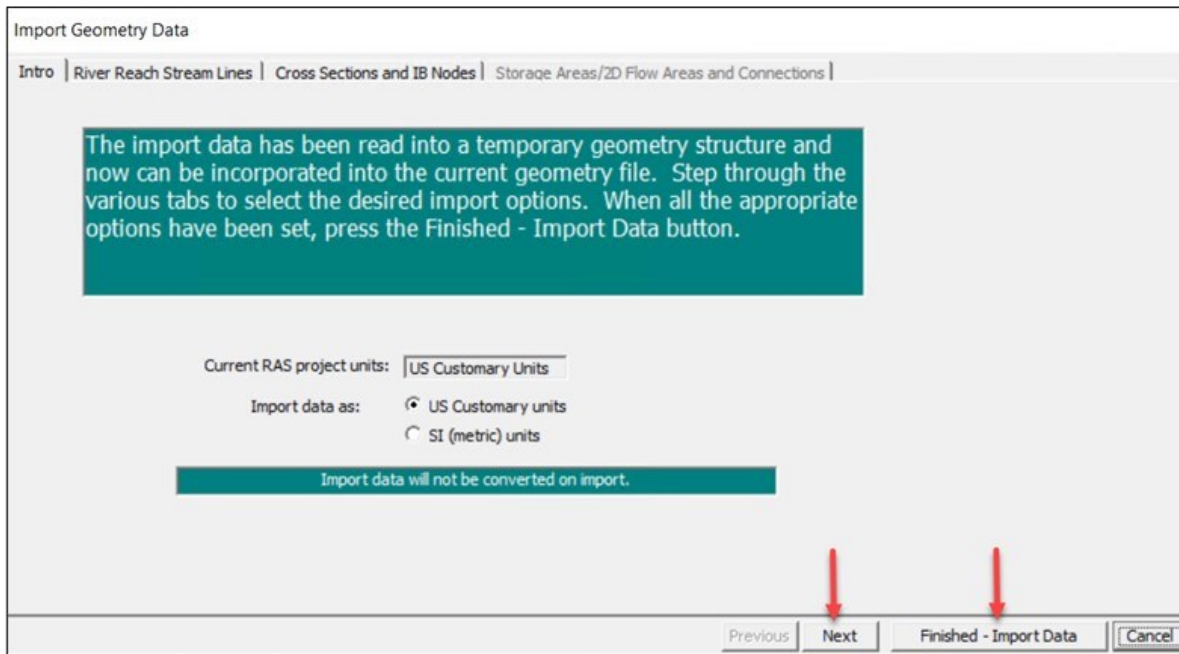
Import Geometry Data

Intro | River Reach Stream Lines | Cross Sections and IB Nodes | Storage Areas/2D Flow Areas and Connections |

The import data has been read into a temporary geometry structure and now can be incorporated into the current geometry file. Step through the various tabs to select the desired import options. When all the appropriate options have been set, press the Finished - Import Data button.

Current RAS project units: US Customary Units

Import data as: US Customary units
SI (metric) units

Import data will not be converted on import.

Previous Next Finished - Import Data Cancel